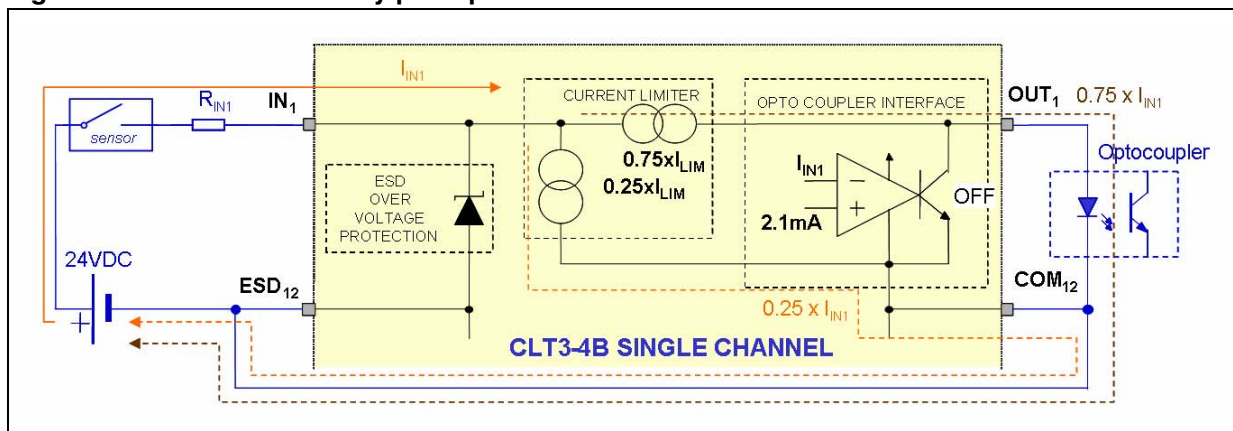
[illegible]

$I_{IN1}$

sensor

$R_{IN1}$

$IN_1$

CURRENT LIMITER

OPTO COUPLER INTERFACE

$OUT_1$

$0.75 \times I_{IN1}$

Optocoupler

$0.75xI_{LIM}$

$0.25xI_{LIM}$

ESD OVER VOLTAGE PROTECTION

$I_{IN1}$

2.1mA

OFF

24VDC

$ESD_{12}$

$COM_{12}$

$0.25 \times I_{IN1}$

CLT3-4B SINGLE CHANNEL